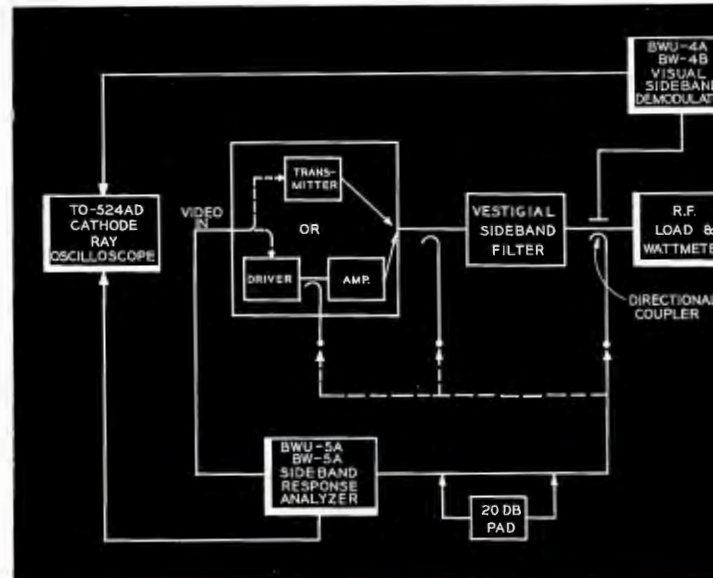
BWU-4A
BW-4B
VISUAL
SIDEBAND
DEMODULAT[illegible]

TO-524AD
CATHODE
RAY
OSCILLOSCOPE

VIDEO
IN

TRANS-
MITTER

OR

DRIVER

AMP.

VESTIGIAL
SIDEBAND
FILTER

R.F.
LOAD &
WATTMETE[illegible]

DIRECTIONAL
COUPLER

BWU-5A
BW-5A
SIDEBAND
RESPONSE
ANALYZER

20 DB
PAD